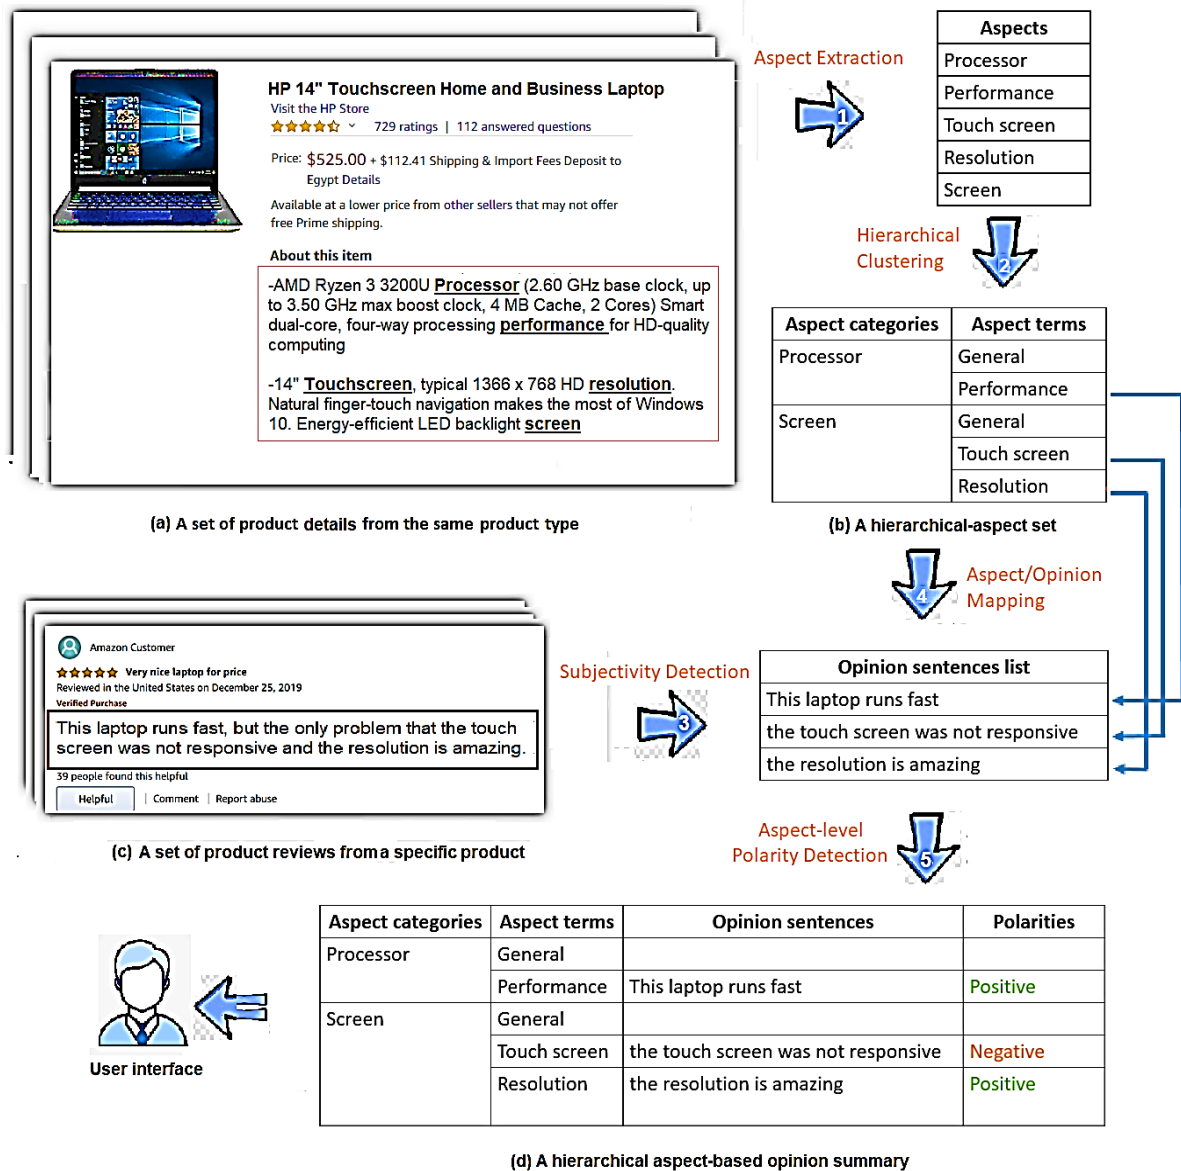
HP 14" Touchscreen Home and Business Laptop

Visit the HP Store

729 ratings | 112 answered questions

Price: $525.00 + $112.41 Shipping & Import Fees Deposit to Egypt Details

Available at a lower price from other sellers that may not offer free Prime shipping.

About this item

-AMD Ryzen 3 3200U Processor (2.60 GHz base clock, up to 3.50 GHz max boost clock, 4 MB Cache, 2 Cores) Smart dual-core, four-way processing performance for HD-quality computing

-14" Touchscreen, typical 1366 x 768 HD resolution. Natural finger-touch navigation makes the most of Windows 10. Energy-efficient LED backlight screen

(a) A set of product details from the same product type

Aspect Extraction

1

| Aspects |
|---|
| Processor |
| Performance |
| Touch screen |
| Resolution |
| Screen |

Hierarchical Clustering

2

| Aspect categories | Aspect terms |
|---|---|
| Processor | General |
| | Performance |
| Screen | General |
| | Touch screen |
| | Resolution |

(b) A hierarchical-aspect set

4

Aspect/Opinion Mapping

Amazon Customer

Very nice laptop for price

Reviewed in the United States on December 25, 2019

Verified Purchase

This laptop runs fast, but the only problem that the touch screen was not responsive and the resolution is amazing.

39 people found this helpful

Helpful | Comment | Report abuse

(c) A set of product reviews froma specific product

Subjectivity Detection

3

| Opinion sentences list |
|---|
| This laptop runs fast |
| the touch screen was not responsive |
| the resolution is amazing |

Aspect-level Polarity Detection

5

User interface

| Aspect categories | Aspect terms | Opinion sentences | Polarities |
|---|---|---|---|
| Processor | General | | |
| | Performance | This laptop runs fast | Positive |
| Screen | General | | |
| | Touch screen | the touch screen was not responsive | Negative |
| | Resolution | the resolution is amazing | Positive |

(d) A hierarchical aspect-based opinion summary